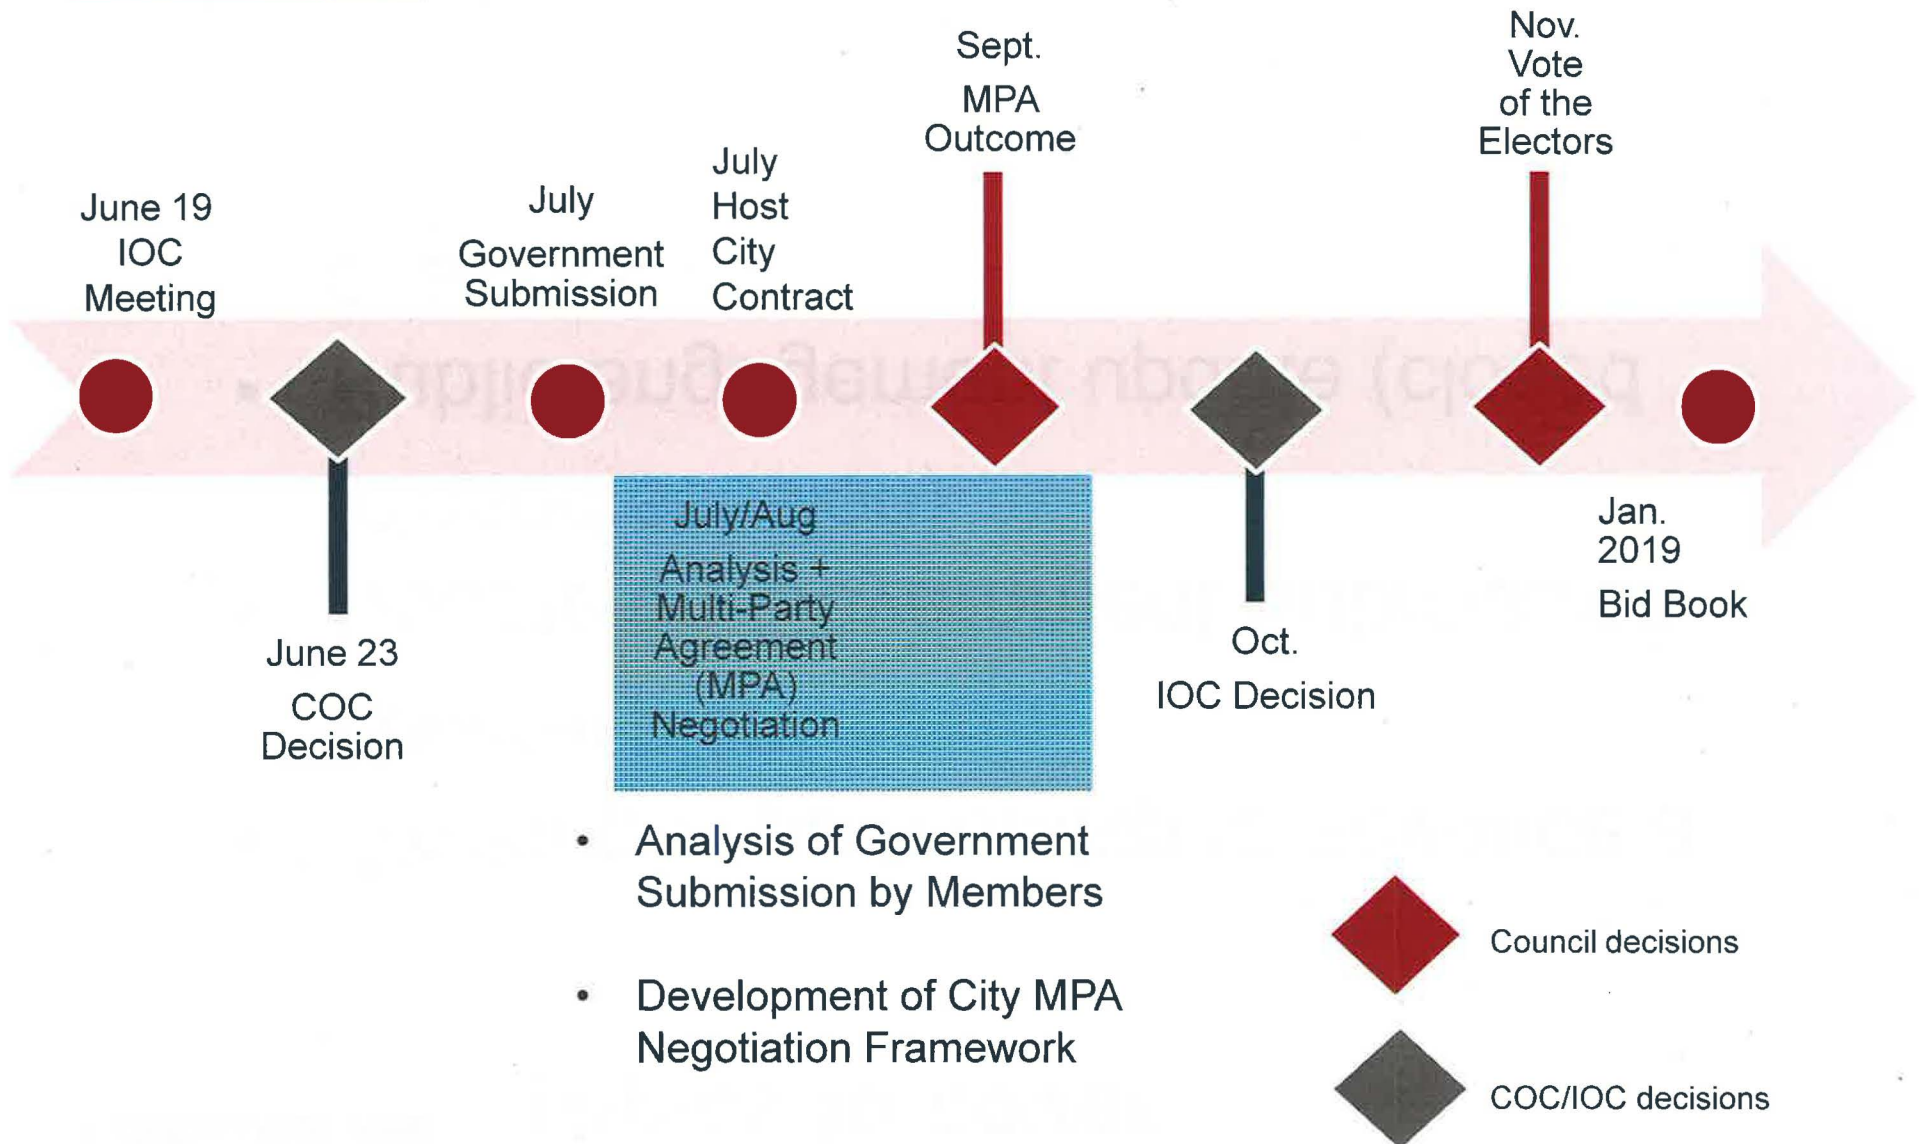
June 19
IOC
Meeting

June 23
COC
Decision

July
Government
Submission

July
Host
City
Contract

Sept.
MPA
Outcome

July/Aug
Analysis + Multi-Party Agreement (MPA) Negotiation

Oct.
IOC Decision

Nov.
Vote
of the
Electors

Jan.
2019
Bid Book

• Analysis of Government Submission by Members

• Development of City MPA Negotiation Framework

Council decisions

COC/IOC decisions